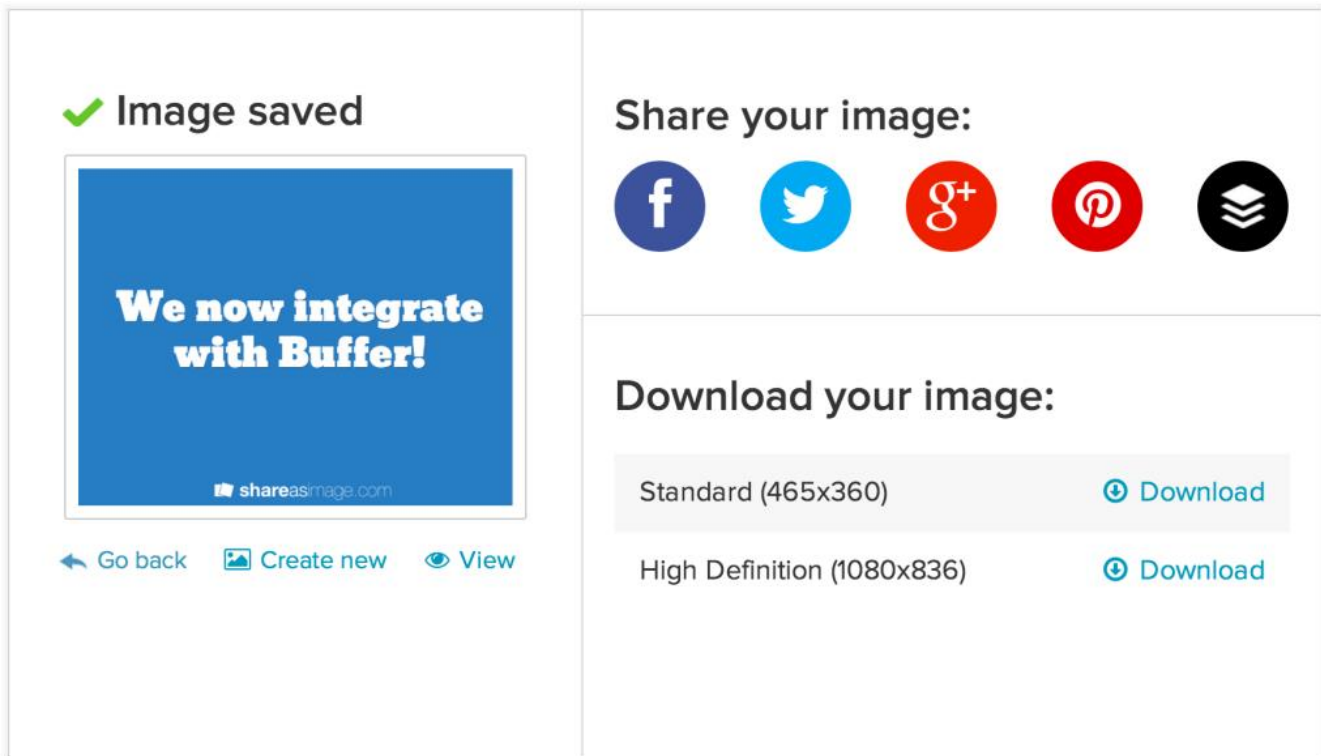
Image saved

We now integrate with Buffer!

shareasimage.com

Go back  Create new  View

Share your image:

f  g+

Download your image:

| Standard (465x360) | Download |
|---|---|
| High Definition (1080x836) | Download |